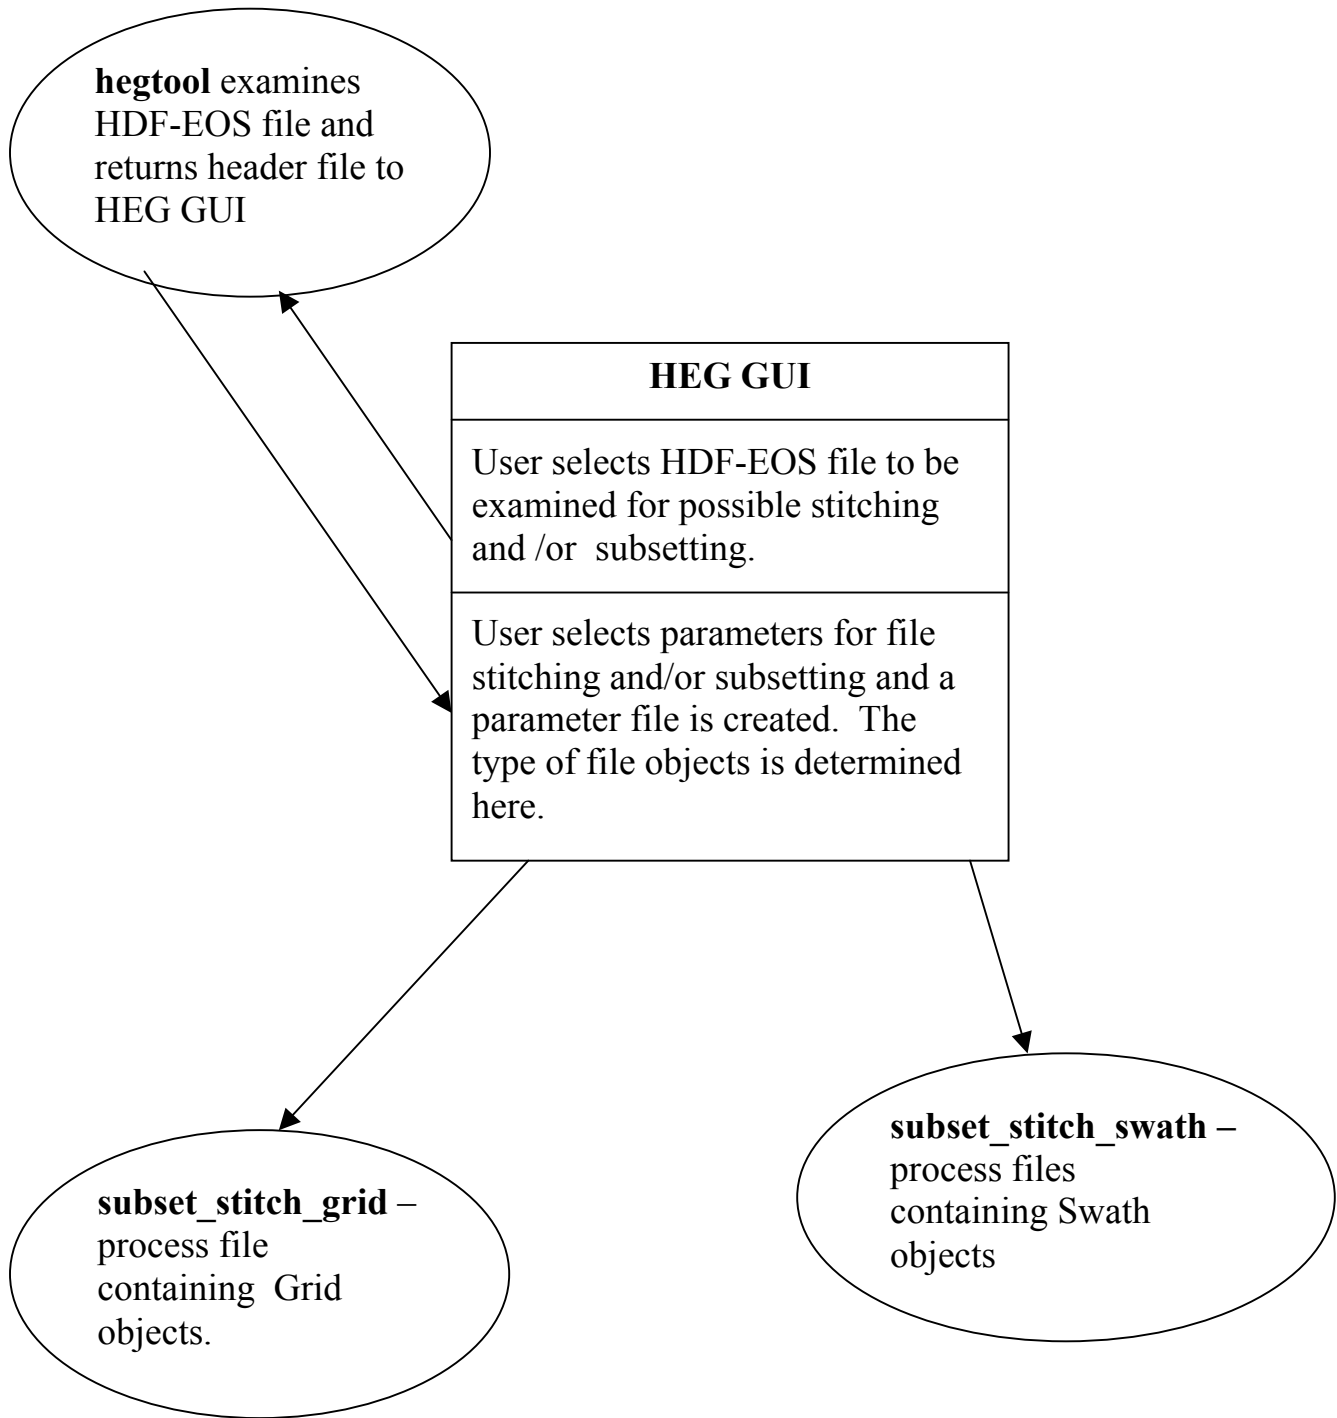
**hegtool** examines HDF-EOS file and returns header file to HEG GUI

**HEG GUI**

User selects HDF-EOS file to be examined for possible stitching and /or subsetting.

User selects parameters for file stitching and/or subsetting and a parameter file is created. The type of file objects is determined here.

**subset_stitch_grid** – process file containing Grid objects.

**subset_stitch_swath** – process files containing Swath objects